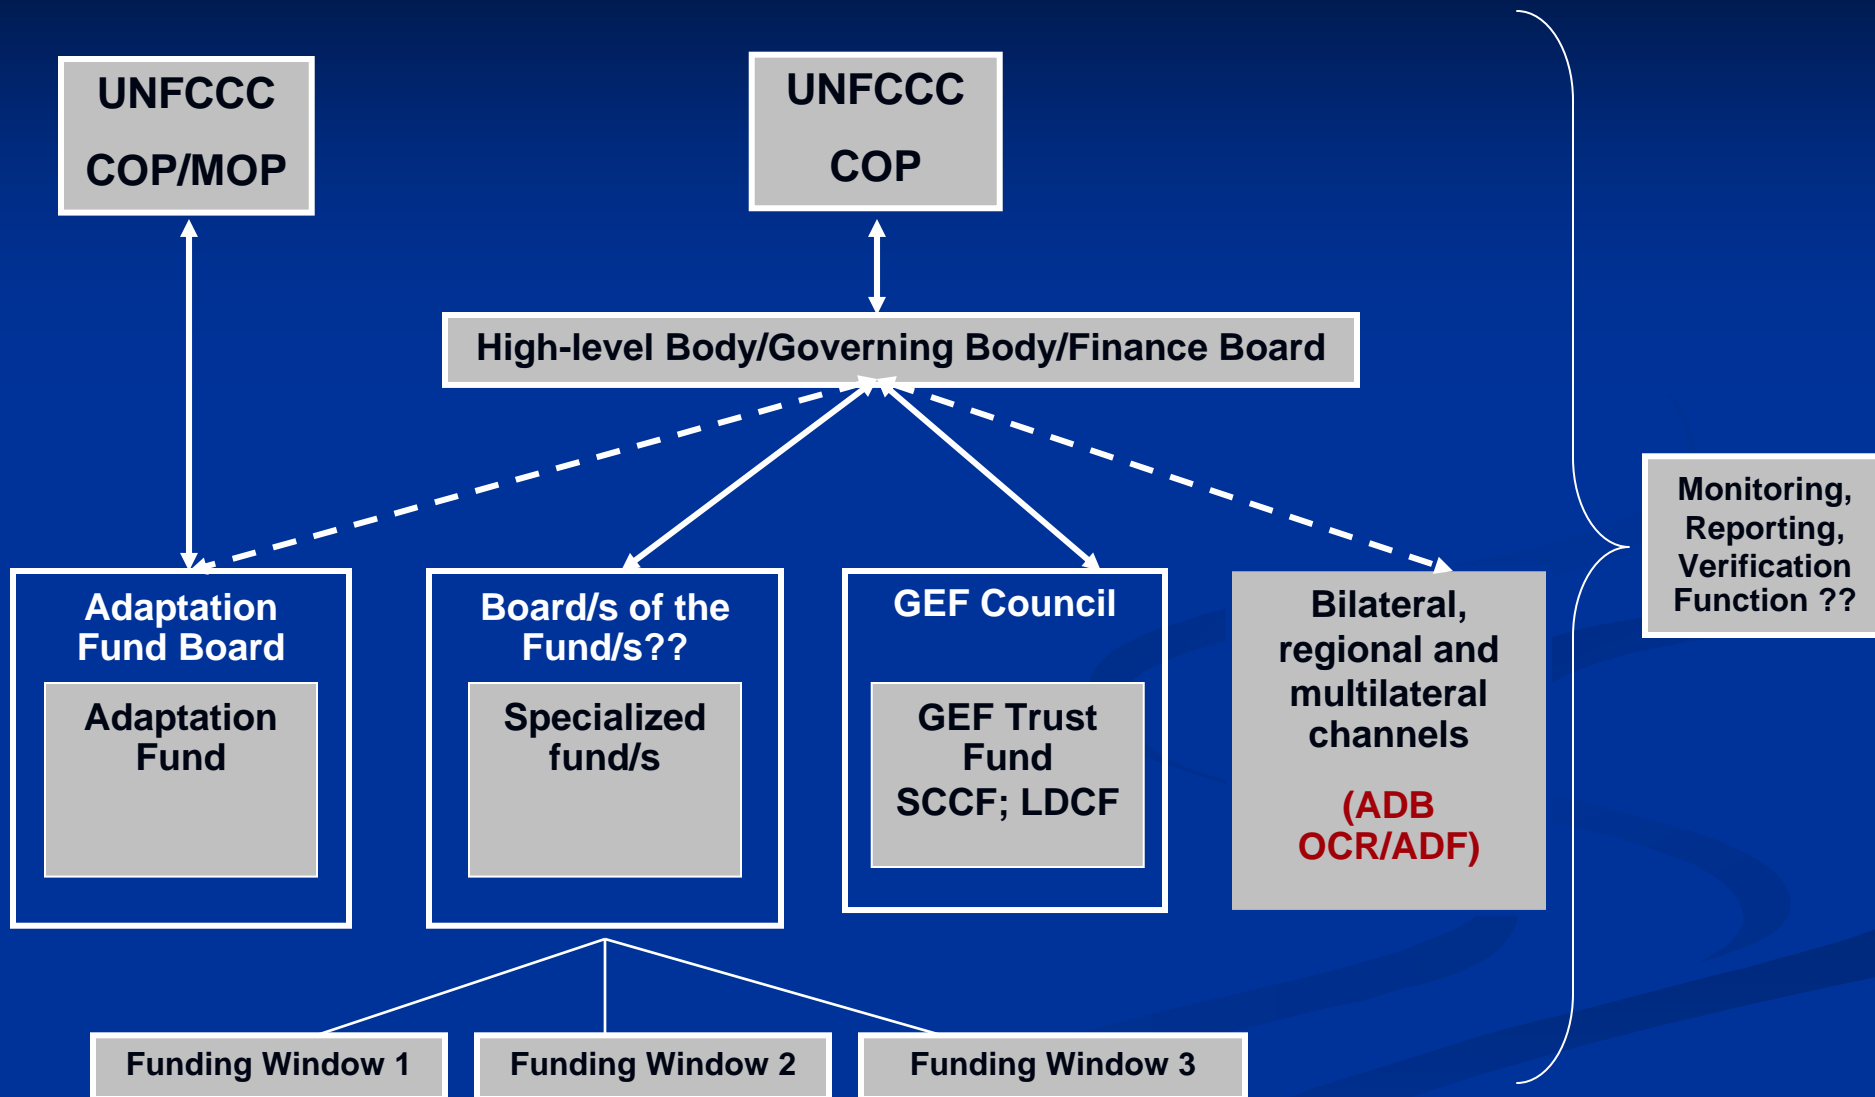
UNFCCC
COP/MOP

UNFCCC
COP

High-level Body/Governing Body/Finance Board

Adaptation Fund Board

Adaptation Fund

Board/s of the Fund/s??

Specialized fund/s

GEF Council

GEF Trust Fund
SCCF; LDCF

Bilateral, regional and multilateral channels

(ADB OCR/ADF)

Monitoring, Reporting, Verification Function ??

Funding Window 1

Funding Window 2

Funding Window 3